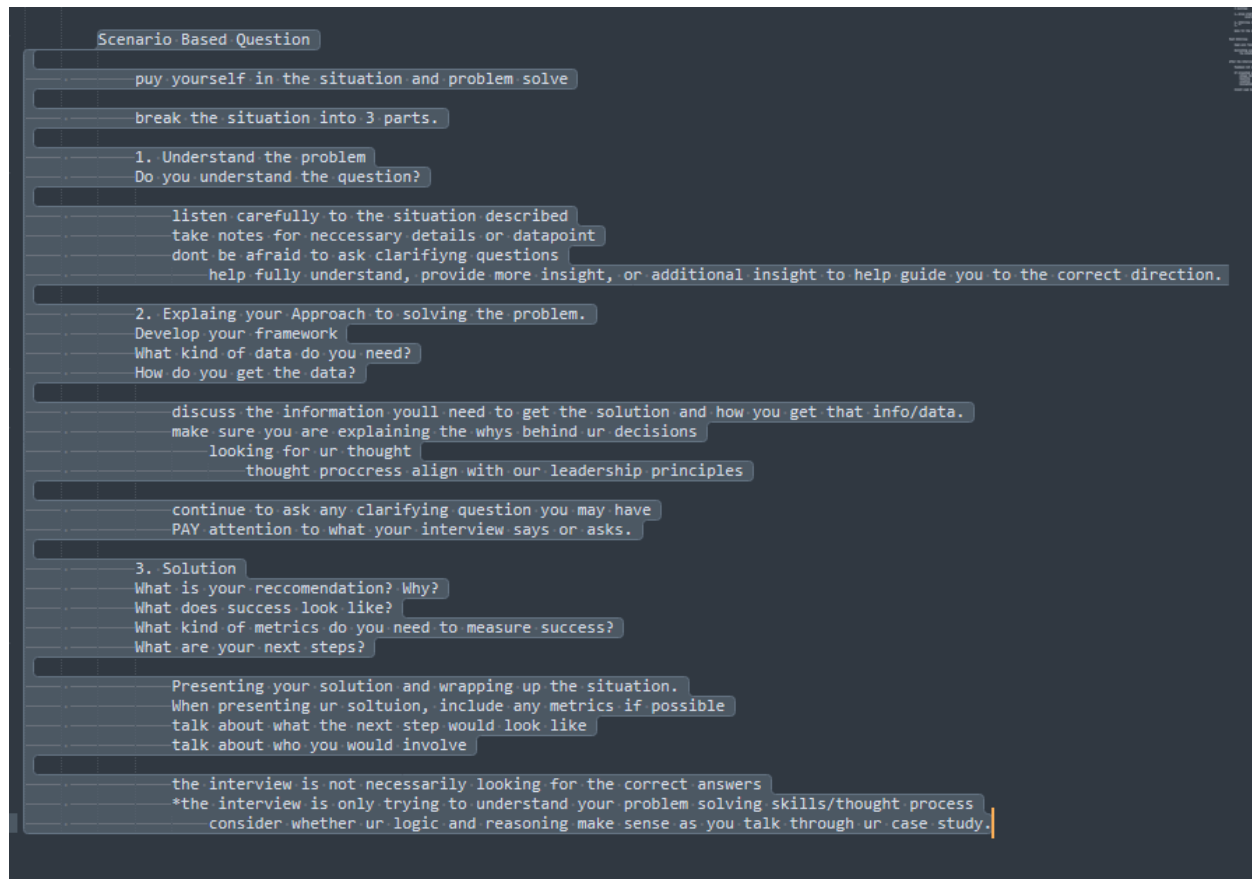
Scenario Based Question

puy yourself in the situation and problem solve

break the situation into 3 parts.

1. Understand the problem
Do you understand the question?

listen carefully to the situation described
take notes for neccessary details or datapoint
dont be afraid to ask clarifiyng questions
help fully understand, provide more insight, or additional insight to help guide you to the correct direction.

2. Explaing your Approach to solving the problem.
Develop your framework
What kind of data do you need?
How do you get the data?

discuss the information youll need to get the solution and how you get that info/data.
make sure you are explaining the whys behind ur decisions
looking for ur thought
thought proccress align with our leadership principles

continue to ask any clarifying question you may have
PAY attention to what your interview says or asks.

3. Solution
What is your reccomendation? Why?
What does success look like?
What kind of metrics do you need to measure success?
What are your next steps?

Presenting your solution and wrapping up the situation.
When presenting ur soltuion, include any metrics if possible
talk about what the next step would look like
talk about who you would involve

the interview is not necessarily looking for the correct answers
*the interview is only trying to understand your problem solving skills/thought process
consider whether ur logic and reasoning make sense as you talk through ur case study.